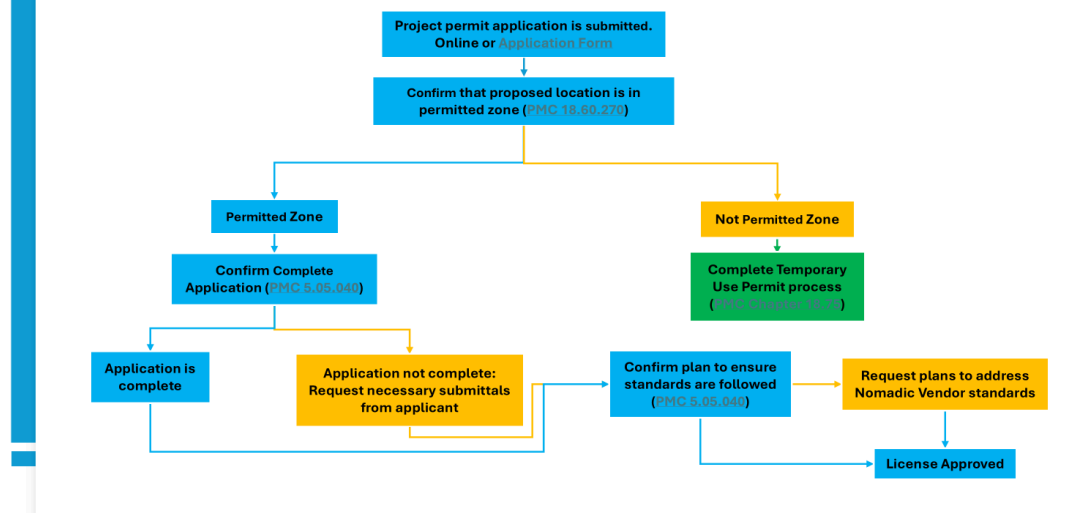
Project permit application is submitted. Online or Application Form

Confirm that proposed location is in permitted zone (PMC 18.60.270)

Permitted Zone

Not Permitted Zone

Confirm Complete Application (PMC 5.05.040)

Complete Temporary Use Permit process (PMC Chapter 18.75)

Application is complete

Application not complete: Request necessary submittals from applicant

Confirm plan to ensure standards are followed (PMC 5.05.040)

Request plans to address Nomadic Vendor standards

License Approved